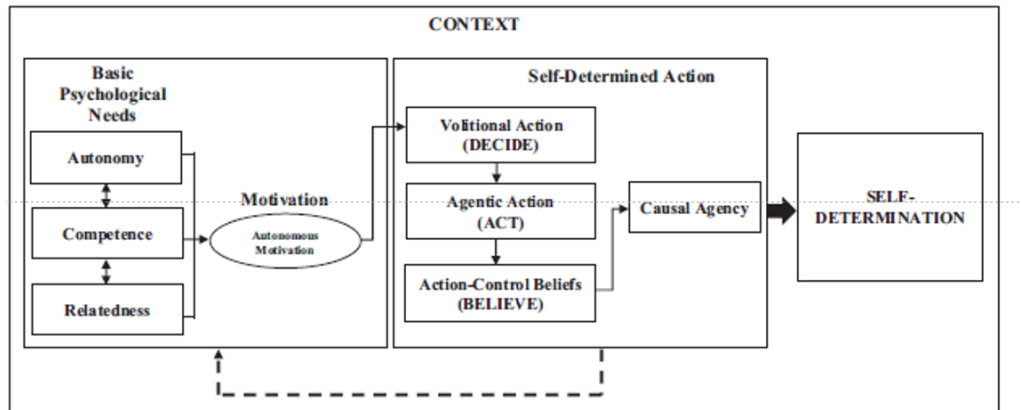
CONTEXT

Basic Psychological Needs

Autonomy

Competence

Relatedness

Motivation

Autonomous Motivation

Self-Determined Action

Volitional Action (DECIDE)

Agentic Action (ACT)

Action-Control Beliefs (BELIEVE)

Causal Agency

SELF-DETERMINATION